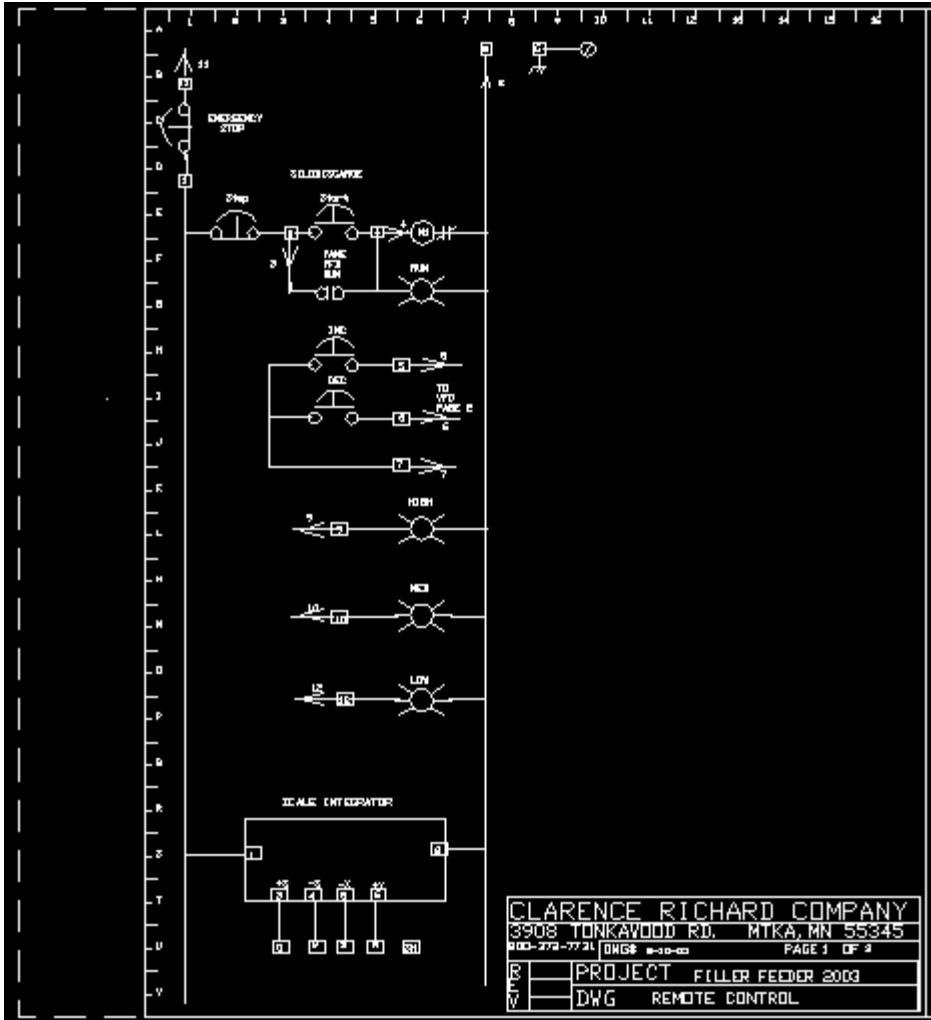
1 2 3 4 5 6 7 8 9 10 11 12 13 14 15 16

A B C D E F G H I J K L M N O P Q R S T U V

11

EMERGENCY STOP

SOLIDSCAPE

Stop

Start

RUN

HIGH

MED

LOW

INC

DEC

TO VFD PAGE 2

SCALE INTEGRATOR

CLARENCE RICHARD COMPANY
3908 TONKAWOOD RD. MTKA, MN 55345
800-272-7721 DWG# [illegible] PAGE 1 OF 2

R
E
V

PROJECT FILLER FEEDER 2003

DWG REMOTE CONTROL